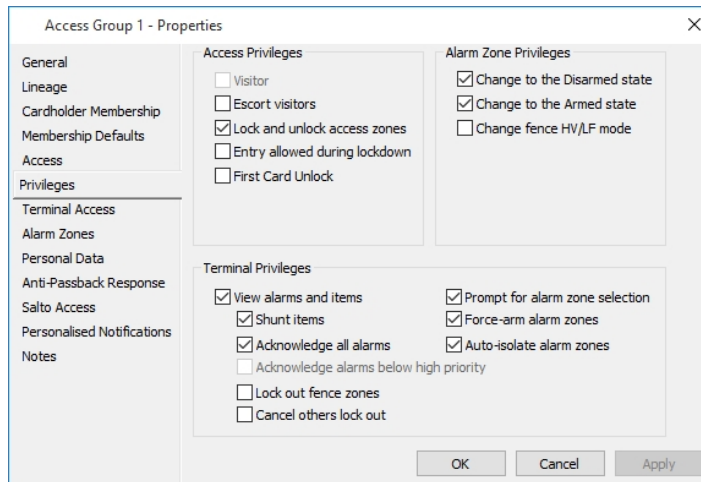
Access Group 1 - Properties

General
Lineage
Cardholder Membership
Membership Defaults
Access
Privileges
Terminal Access
Alarm Zones
Personal Data
Anti-Passback Response
Salto Access
Personalised Notifications
Notes

Access Privileges
Visitor
Escort visitors
Lock and unlock access zones
Entry allowed during lockdown
First Card Unlock

Alarm Zone Privileges
Change to the Disarmed state
Change to the Armed state
Change fence HV/LF mode

Terminal Privileges
View alarms and items
Shunt items
Acknowledge all alarms
Acknowledge alarms below high priority
Lock out fence zones
Cancel others lock out
Prompt for alarm zone selection
Force-arm alarm zones
Auto-isolate alarm zones

OK
Cancel
Apply